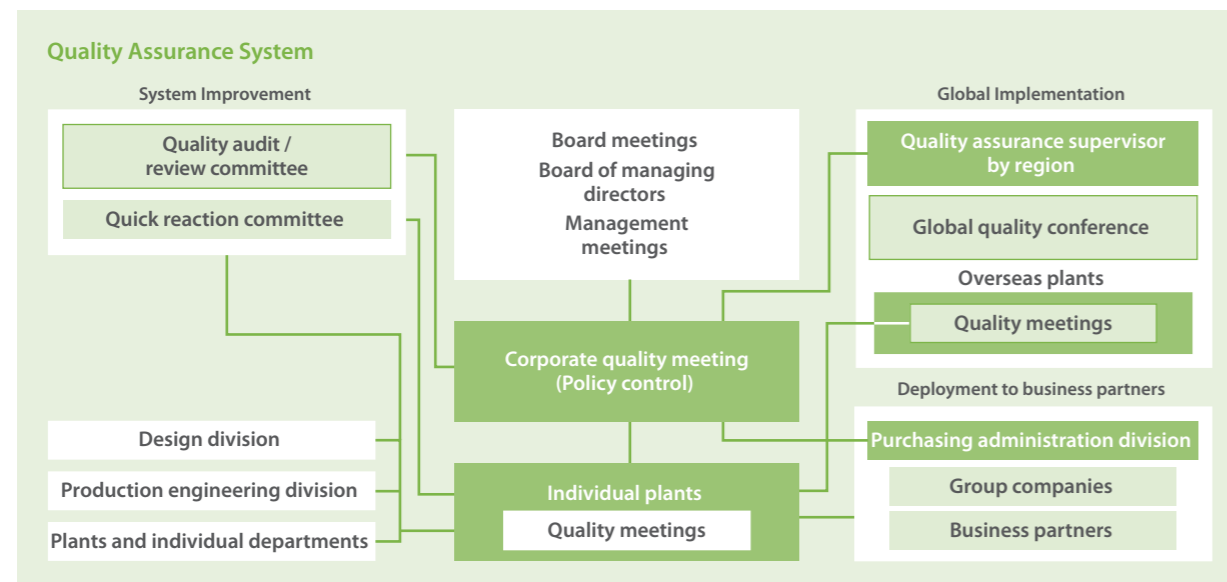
Quality Assurance System

System Improvement

Quality audit / review committee

Quick reaction committee

Board meetings
Board of managing directors
Management meetings

Global Implementation

Quality assurance supervisor by region

Global quality conference

Overseas plants

Quality meetings

Corporate quality meeting (Policy control)

Deployment to business partners

Purchasing administration division

Group companies

Business partners

Design division

Production engineering division

Plants and individual departments

Individual plants

Quality meetings